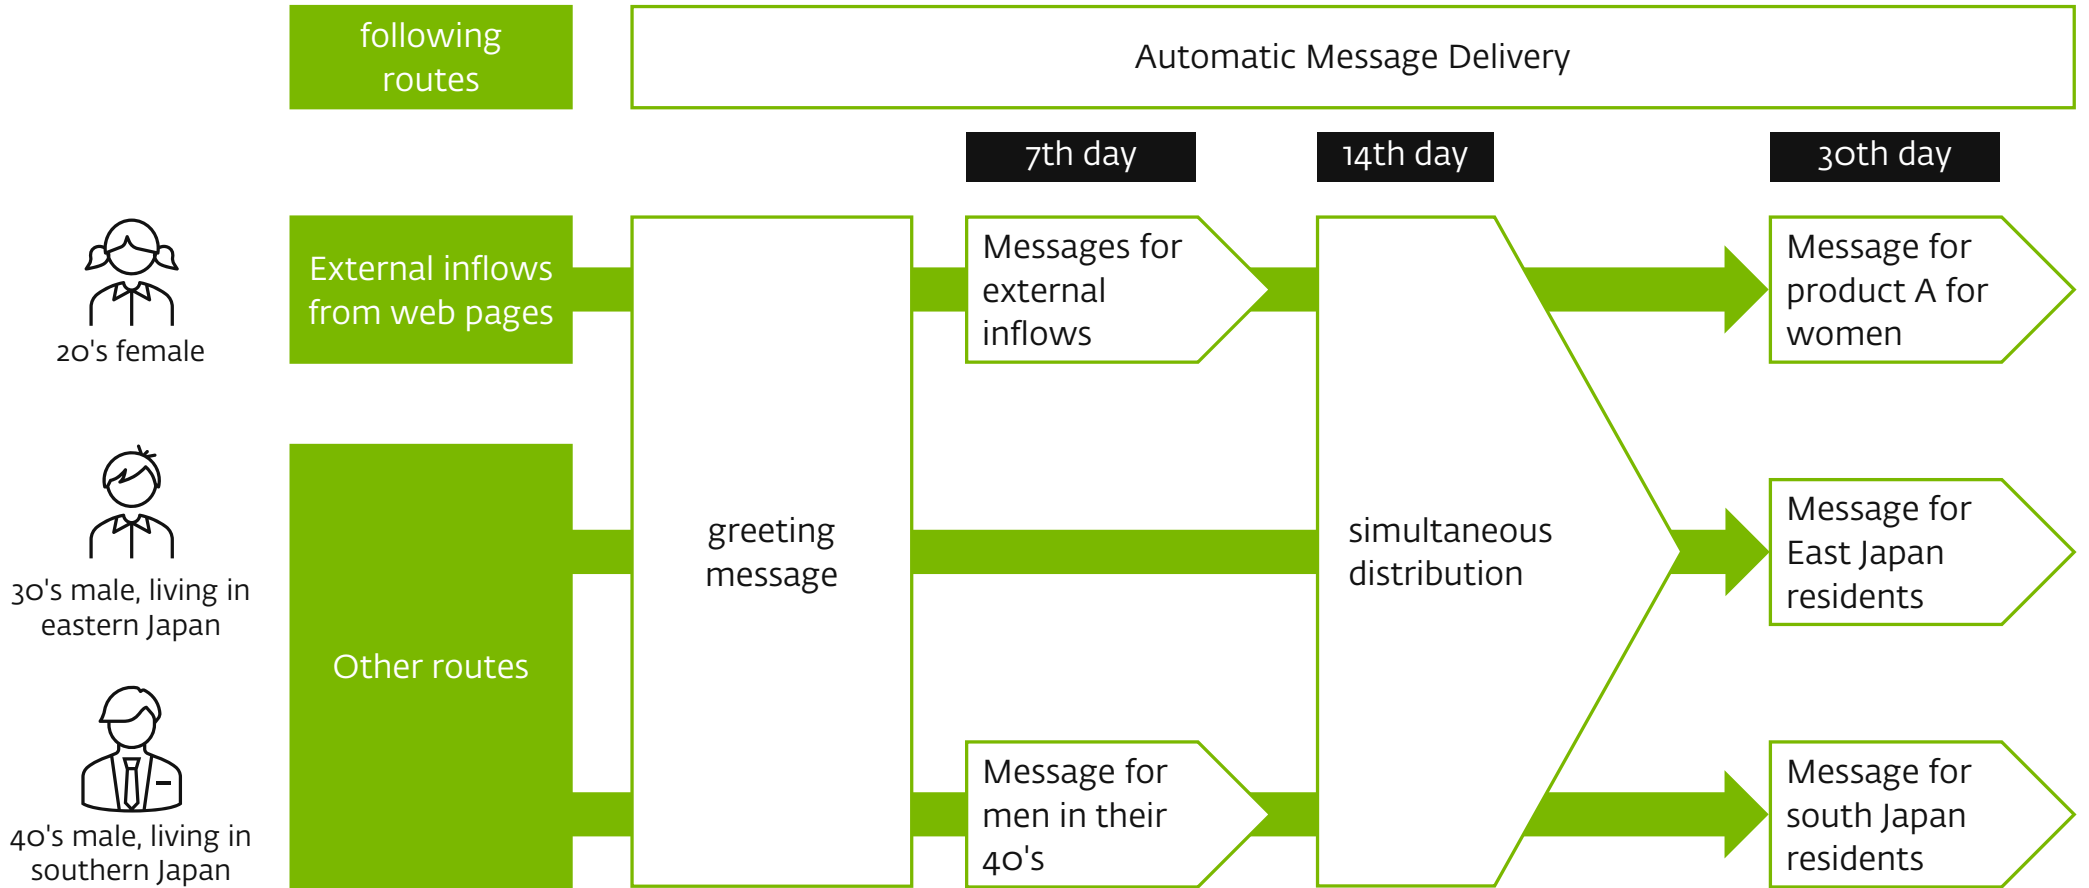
following routes

Automatic Message Delivery

7th day

14th day

30th day

20's female

External inflows from web pages

greeting message

Messages for external inflows

simultaneous distribution

Message for product A for women

30's male, living in eastern Japan

Other routes

Message for East Japan residents

40's male, living in southern Japan

Message for men in their 40's

Message for south Japan residents